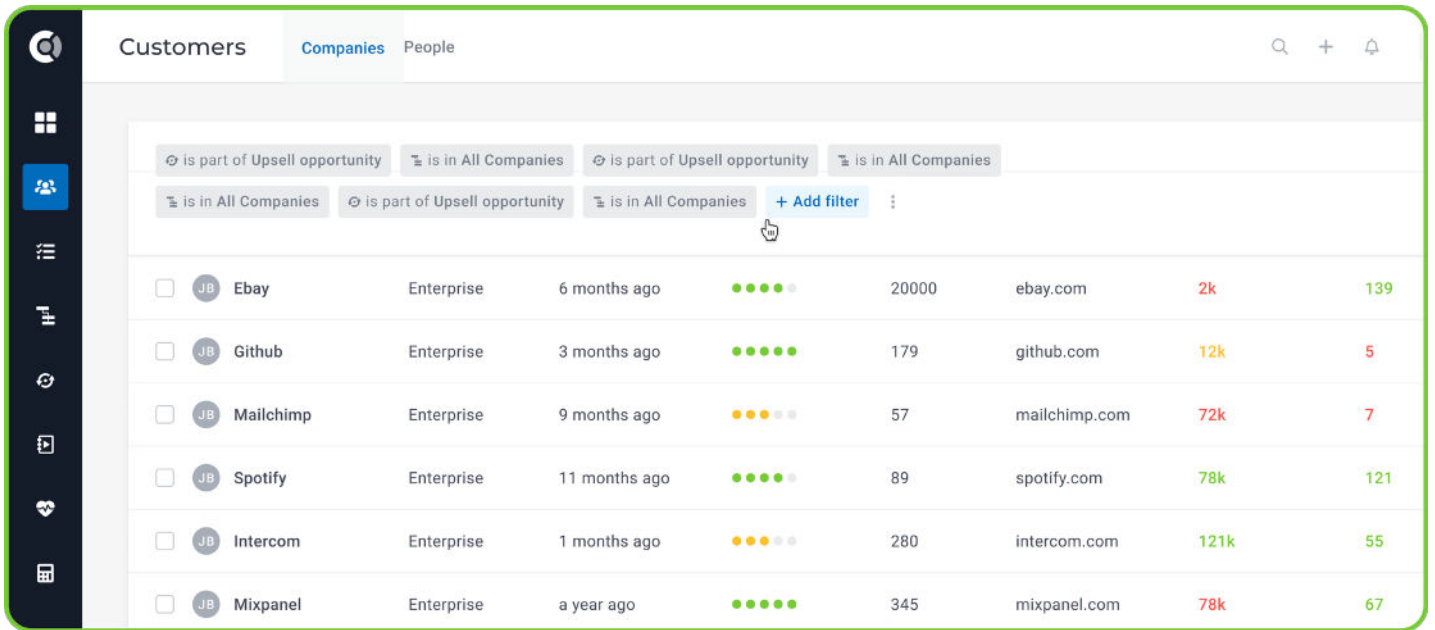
Customers Companies People

is part of Upsell opportunity  is in All Companies  is part of Upsell opportunity  is in All Companies
is in All Companies  is part of Upsell opportunity  is in All Companies  + Add filter

| | | | | | | | | |
|---|---|---|---|---|---|---|---|---|
| JB | Ebay | Enterprise | 6 months ago | | 20000 | ebay.com | 2k | 139 |
| JB | Github | Enterprise | 3 months ago | | 179 | github.com | 12k | 5 |
| JB | Mailchimp | Enterprise | 9 months ago | | 57 | mailchimp.com | 72k | 7 |
| JB | Spotify | Enterprise | 11 months ago | | 89 | spotify.com | 78k | 121 |
| JB | Intercom | Enterprise | 1 months ago | | 280 | intercom.com | 121k | 55 |
| JB | Mixpanel | Enterprise | a year ago | | 345 | mixpanel.com | 78k | 67 |